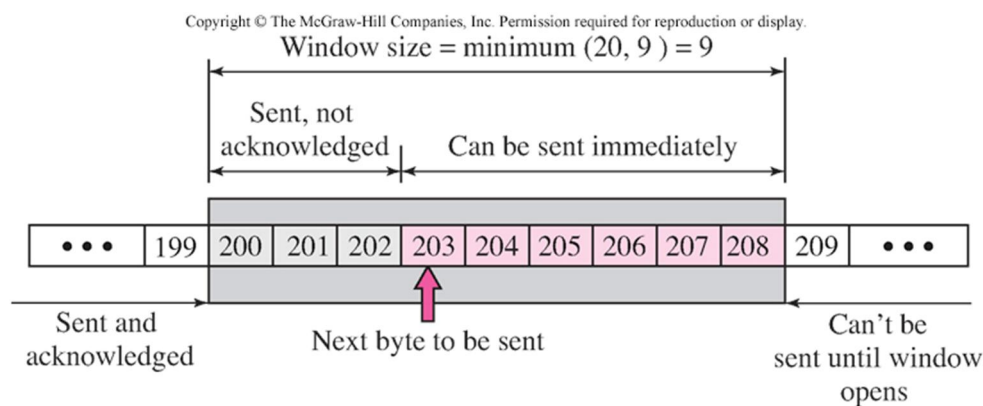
Copyright © The McGraw-Hill Companies, Inc. Permission required for reproduction or display.

Window size = minimum (20, 9 ) = 9

Sent, not acknowledged

Can be sent immediately

| ••• | 199 | 200 | 201 | 202 | 203 | 204 | 205 | 206 | 207 | 208 | 209 | ••• |
|---|---|---|---|---|---|---|---|---|---|---|---|---|

Sent and acknowledged

Next byte to be sent

Can't be sent until window opens